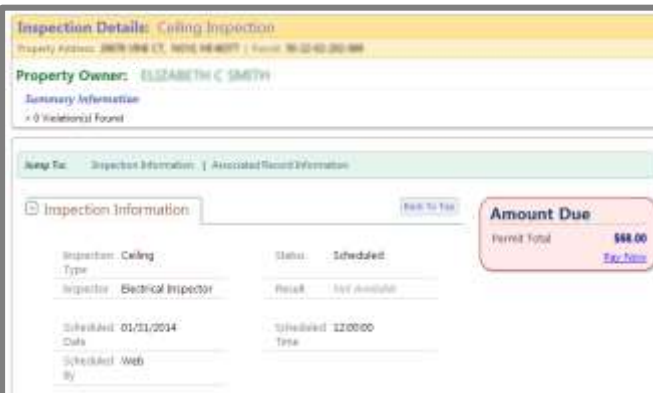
Inspection Details: Ceiling Inspection
Property Address: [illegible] | Permit: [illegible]

Property Owner: ELIZABETH C SMITH

Summary Information
• 0 Violation(s) Found

Jump To: Inspection Information | Associated Record Information

Inspection Information

Back To Top

Inspection Type Ceiling
Inspector Electrical Inspector
Scheduled Date 01/31/2014
Scheduled By Web

Status Scheduled
Result Not Available
Scheduled Time 12:00:00

Amount Due
Permit Total $68.00
Pay Now